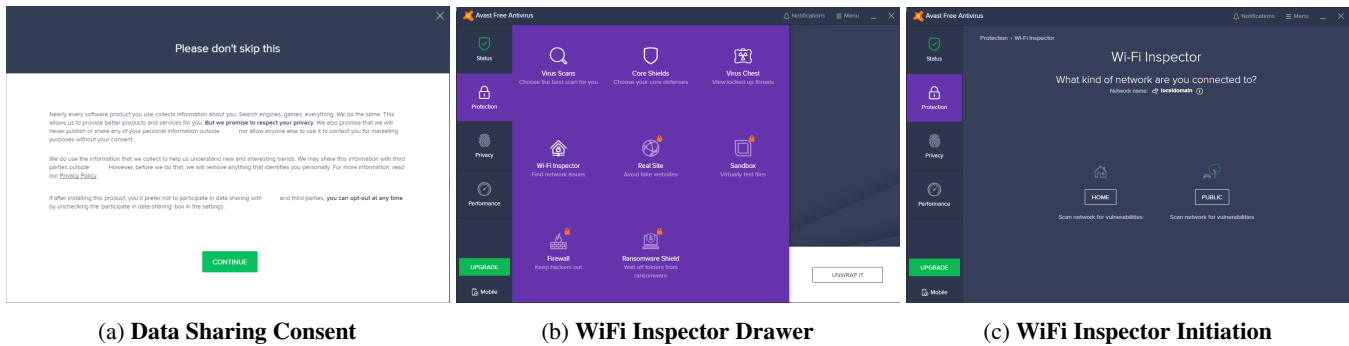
Please don't skip this

Nearly every software product you use collects information about you. Search engines, games, everything. We do the same. This allows us to provide better products and services for you. **But we promise to respect your privacy.** We also promise that we will never publish or share any of your personal information outside nor allow anyone else to use it to contact you for marketing purposes without your consent.

We do use the information that we collect to help us understand new and interesting trends. We may share this information with third parties outside However, before we do that, we will remove anything that identifies you personally. For more information, read our Privacy Policy.

If after installing this product, you'd prefer not to participate in data sharing with and third parties, **you can opt-out at any time** by unchecking the 'participate in data-sharing' box in the settings.

CONTINUE

Avast Free Antivirus

Notifications Menu

Status

Protection

Privacy

Performance

UPGRADE

Mobile

Virus Scans
Choose the best scan for you

Core Shields
Choose your core defenses

Virus Chest
View locked up threats

Wi-Fi Inspector
Find network issues

Real Site
Avoid fake websites

Sandbox
Virtually test files

Firewall
Keep hackers out

Ransomware Shield
Wall off folders from ransomware

UNWRAP IT

Avast Free Antivirus

Notifications Menu

Status

Protection

Privacy

Performance

UPGRADE

Mobile

Protection › Wi-Fi Inspector

Wi-Fi Inspector

What kind of network are you connected to?

Network name: localdomain

HOME

Scan network for vulnerabilities

PUBLIC

Scan network for vulnerabilities

(a) **Data Sharing Consent**

(b) **WiFi Inspector Drawer**

(c) **WiFi Inspector Initiation**